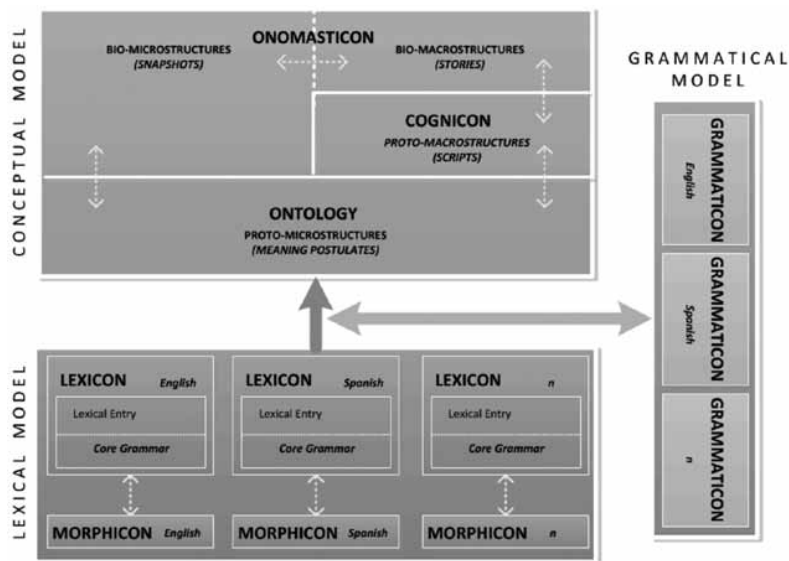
CONCEPTUAL MODEL

ONOMASTICON

BIO-MICROSTRUCTURES
(SNAPSHOTS)

BIO-MACROSTRUCTURES
(STORIES)

COGNICON
PROTO-MACROSTRUCTURES
(SCRIPTS)

ONTOLOGY
PROTO-MICROSTRUCTURES
(MEANING POSTULATES)

GRAMMATICAL MODEL

GRAMMATICON
English

GRAMMATICON
Spanish

GRAMMATICON
n

LEXICAL MODEL

LEXICON English
Lexical Entry
Core Grammar

LEXICON Spanish
Lexical Entry
Core Grammar

LEXICON n
Lexical Entry
Core Grammar

MORPHICON English

MORPHICON Spanish

MORPHICON n